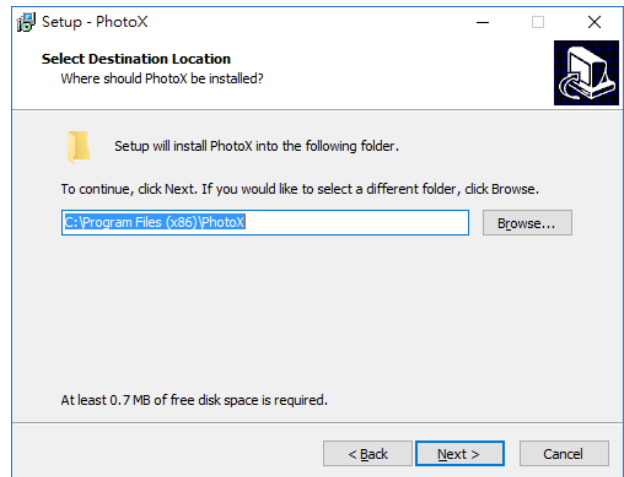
Setup - PhotoX

Select Destination Location
Where should PhotoX be installed?

Setup will install PhotoX into the following folder.

To continue, click Next. If you would like to select a different folder, click Browse.

C:\Program Files (x86)\PhotoX

Browse...

At least 0.7 MB of free disk space is required.

< Back

Next >

Cancel